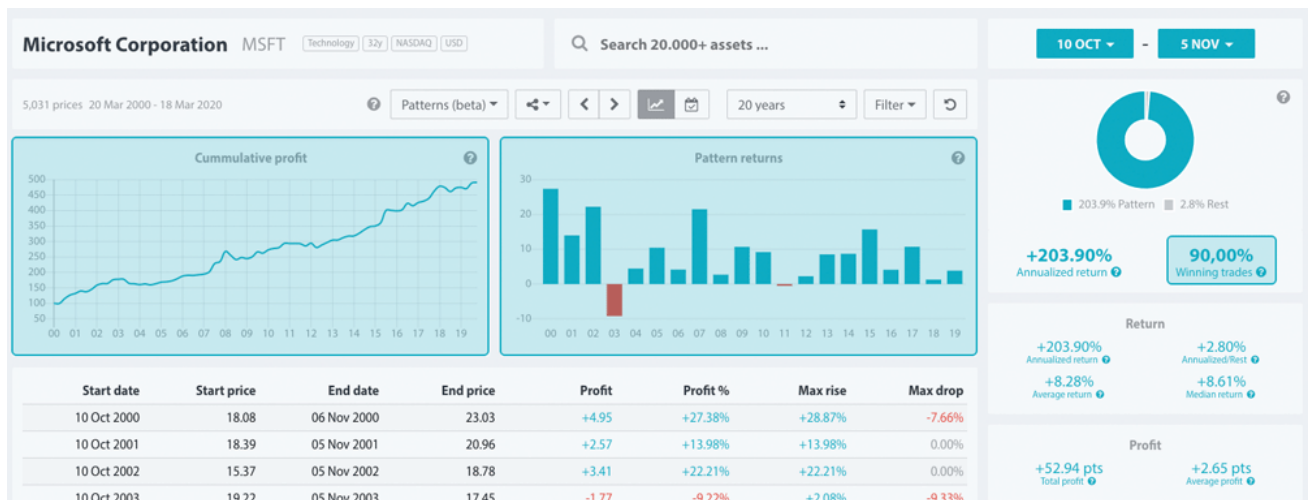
Microsoft Corporation MSFT Technology 32y NASDAQ USD

Search 20.000+ assets ...

10 OCT - 5 NOV

5,031 prices 20 Mar 2000 - 18 Mar 2020

Patterns (beta)

20 years

Filter

Cummulative profit

500 450 400 350 300 250 200 150 100 50

00 01 02 03 04 05 06 07 08 09 10 11 12 13 14 15 16 17 18 19

Pattern returns

30 20 10 0 -10

00 01 02 03 04 05 06 07 08 09 10 11 12 13 14 15 16 17 18 19

203.9% Pattern 2.8% Rest

+203.90%
Annualized return

90,00%
Winning trades

| Start date | Start price | End date | End price | Profit | Profit % | Max rise | Max drop |
|---|---|---|---|---|---|---|---|
| 10 Oct 2000 | 18.08 | 06 Nov 2000 | 23.03 | +4.95 | +27.38% | +28.87% | -7.66% |
| 10 Oct 2001 | 18.39 | 05 Nov 2001 | 20.96 | +2.57 | +13.98% | +13.98% | 0.00% |
| 10 Oct 2002 | 15.37 | 05 Nov 2002 | 18.78 | +3.41 | +22.21% | +22.21% | 0.00% |
| 10 Oct 2003 | 19.22 | 05 Nov 2003 | 17.45 | -1.77 | -9.22% | +2.08% | -9.33% |

Return

+203.90%
Annualized return

+2.80%
Annualized/Rest

+8.28%
Average return

+8.61%
Median return

Profit

+52.94 pts
Total profit

+2.65 pts
Average profit